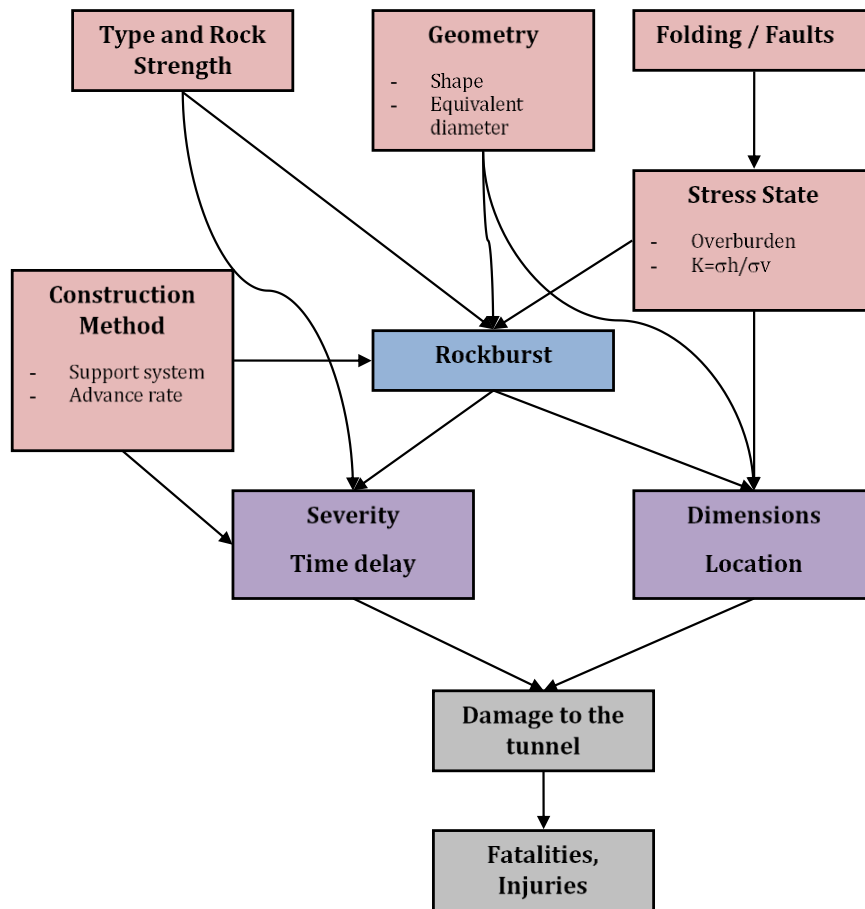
Type and Rock Strength

Geometry

- Shape
- Equivalent diameter

Folding / Faults

Stress State

- Overburden
- $K=\sigma h/\sigma v$

Construction Method

- Support system
- Advance rate

Rockburst

Severity

Time delay

Dimensions

Location

Damage to the tunnel

Fatalities, Injuries